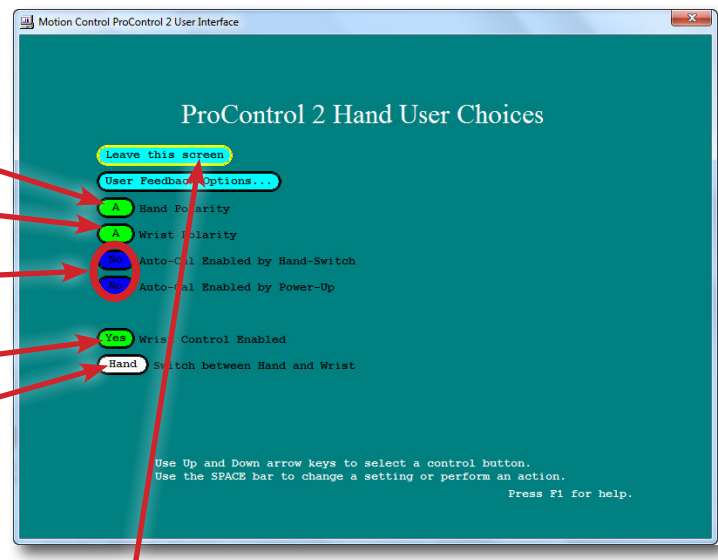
Motion Control ProControl 2 User Interface

ProControl 2 Hand User Choices

Leave this screen

User Feedback Options...

A Hand Polarity

A Wrist Polarity

No Auto-Cal Enabled by Hand-Switch

No Auto-Cal Enabled by Power-Up

Yes Wrist Control Enabled

Hand Switch between Hand and Wrist

Use Up and Down arrow keys to select a control button.
Use the SPACE bar to change a setting or perform an action.
Press F1 for help.